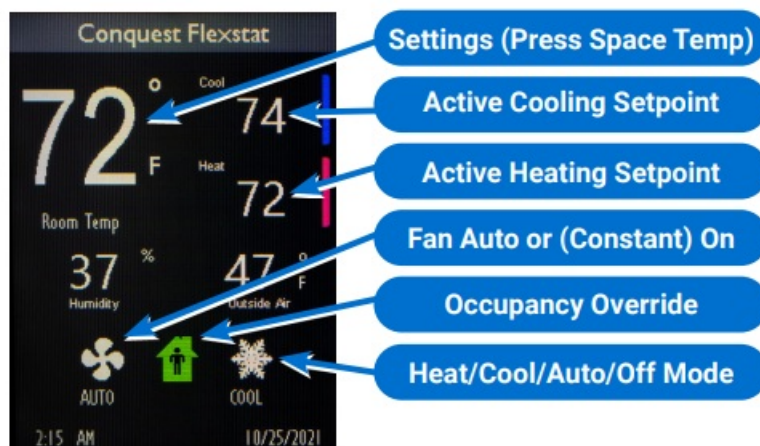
Conquest Flexstat

72 °F

Cool
74

Heat
72

Room Temp

37 %
Humidity

47 °F
Outside Air

AUTO

COOL

2:15 AM

10/25/2021

Settings (Press Space Temp)

Active Cooling Setpoint

Active Heating Setpoint

Fan Auto or (Constant) On

Occupancy Override

Heat/Cool/Auto/Off Mode